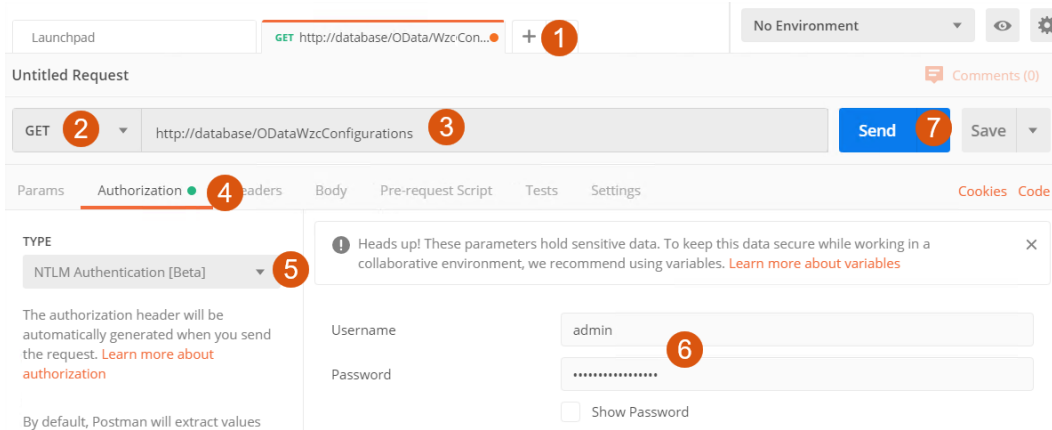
Launchpad

GET http://database/OData/WzcCon...

+ 1

No Environment

Untitled Request

Comments (0)

GET 2

http://database/ODataWzcConfigurations 3

Send 7

Save

Params

Authorization 4

eaders

Body

Pre-request Script

Tests

Settings

Cookies

Code

TYPE

NTLM Authentication [Beta] 5

The authorization header will be automatically generated when you send the request. Learn more about authorization

By default, Postman will extract values

Heads up! These parameters hold sensitive data. To keep this data secure while working in a collaborative environment, we recommend using variables. Learn more about variables

×

Username

admin

6

Password

•••••••••••••••••

Show Password